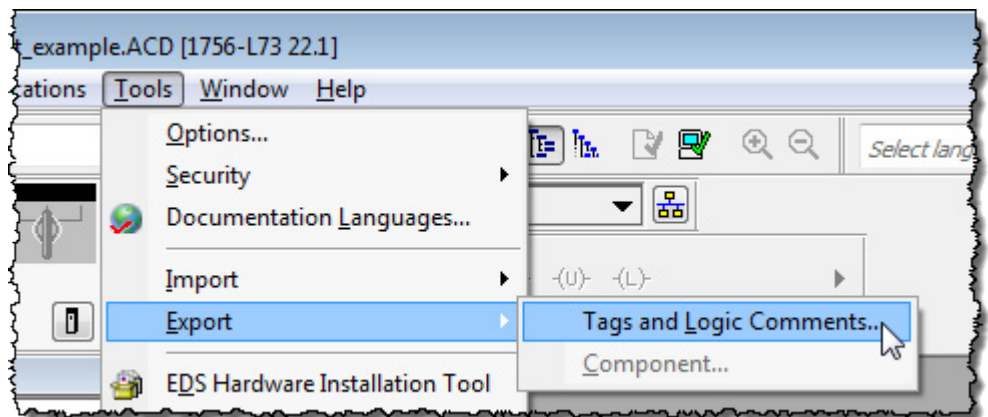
_example.ACD [1756-L73 22.1]

ations Tools Window Help

Options...
Security
Documentation Languages...
Import
Export
EDS Hardware Installation Tool

Select lang

-(U)- -(L)-

Tags and Logic Comments...
Component...